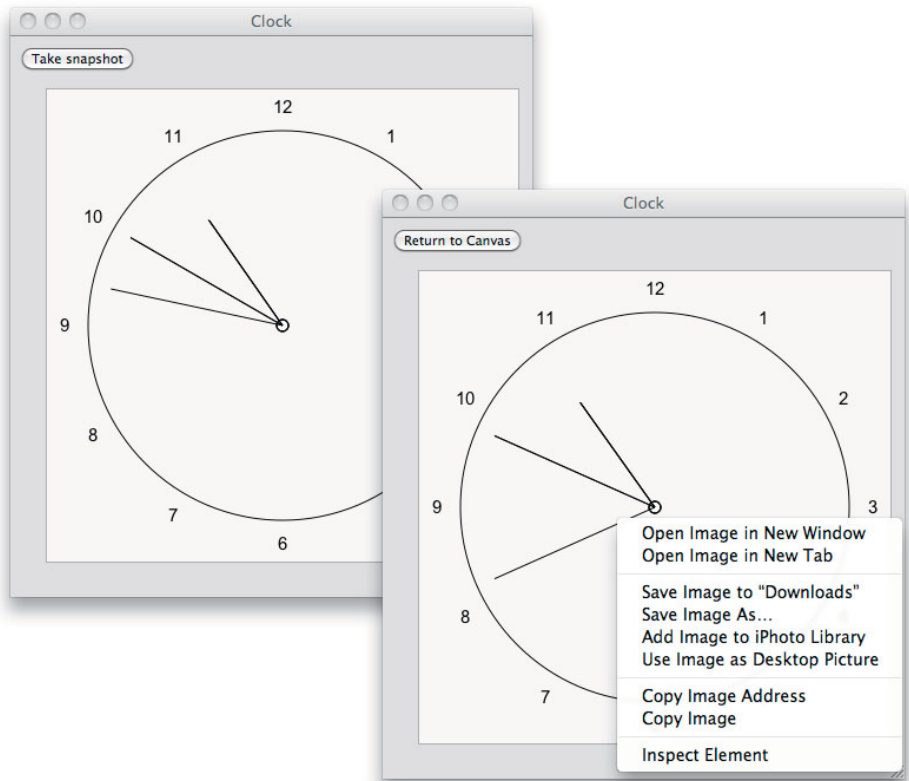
Clock

Take snapshot

12
1
11
10
9
8
7
6

Clock

Return to Canvas

12
11
1
10
2
9
3
8
7

Open Image in New Window
Open Image in New Tab

Save Image to "Downloads"
Save Image As...
Add Image to iPhoto Library
Use Image as Desktop Picture

Copy Image Address
Copy Image

Inspect Element